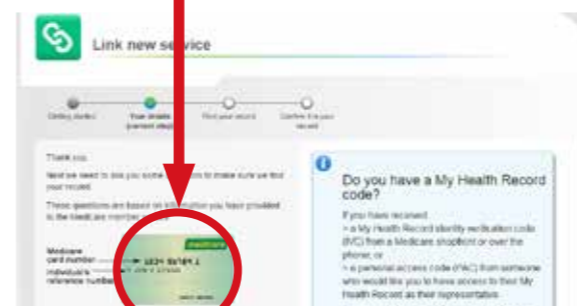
Link new service

Getting started

Your details (current step)

Find your record

Confirm it is your record

Thank you.

Next we need to ask you some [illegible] to make sure we find your record.

These questions are based on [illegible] you have provided to the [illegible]

Medicare card number

Individual's reference number

medicare

1234 56781 1

Do you have a My Health Record code?

If you have received:

» a My Health Record identity verification code (IVC) from a Medicare shopfront or over the phone, or

» a personal access code (PAC) from someone who would like you to have access to their My Health Record as their representative